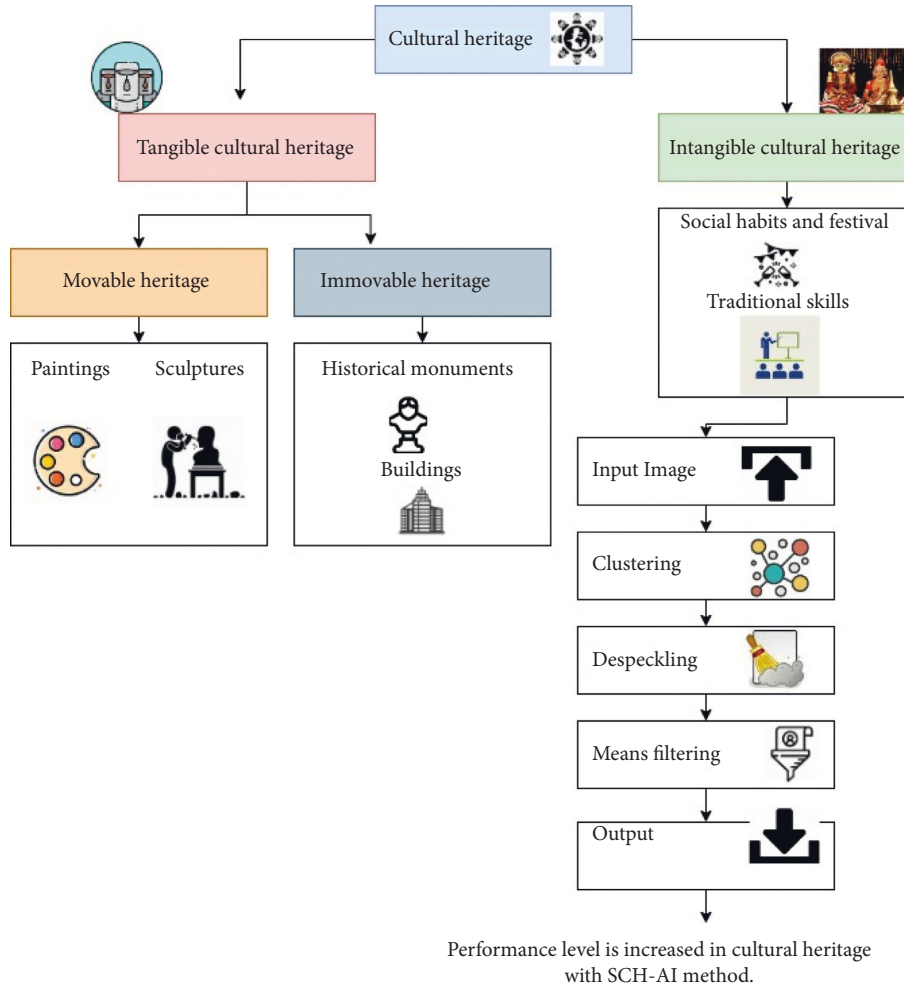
Cultural heritage

Tangible cultural heritage

Intangible cultural heritage

Movable heritage

Immovable heritage

Paintings

Sculptures

Historical monuments

Buildings

Social habits and festival

Traditional skills

Input Image

Clustering

Despeckling

Means filtering

Output

Performance level is increased in cultural heritage with SCH-AI method.